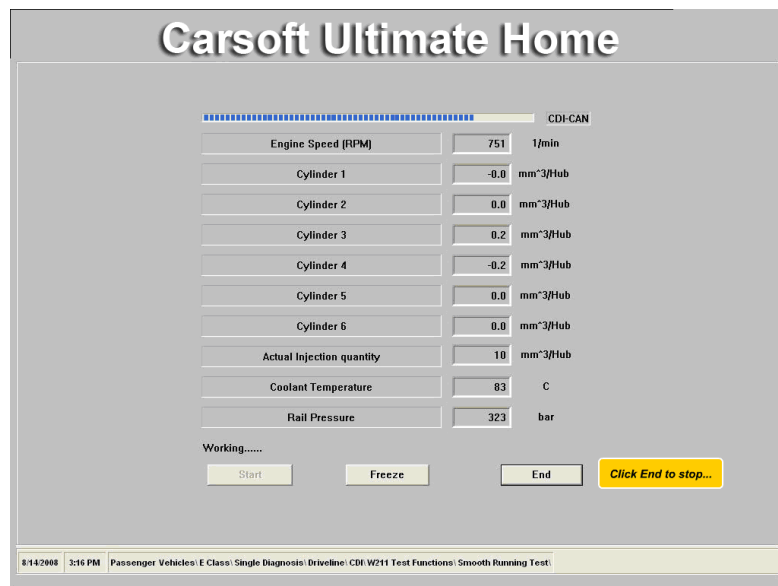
Carsoft Ultimate Home

CDI-CAN

Engine Speed (RPM) 751 1/min

Cylinder 1 -0.0 mm^3/Hub

Cylinder 2 0.0 mm^3/Hub

Cylinder 3 0.2 mm^3/Hub

Cylinder 4 -0.2 mm^3/Hub

Cylinder 5 0.0 mm^3/Hub

Cylinder 6 0.0 mm^3/Hub

Actual Injection quantity 10 mm^3/Hub

Coolant Temperature 83 C

Rail Pressure 323 bar

Working......

Start

Freeze

End

Click End to stop...

8/14/2008 3:16 PM Passenger Vehicles\ E Class\ Single Diagnosis\ Driveline\ CDI\ W211 Test Functions\ Smooth Running Test\